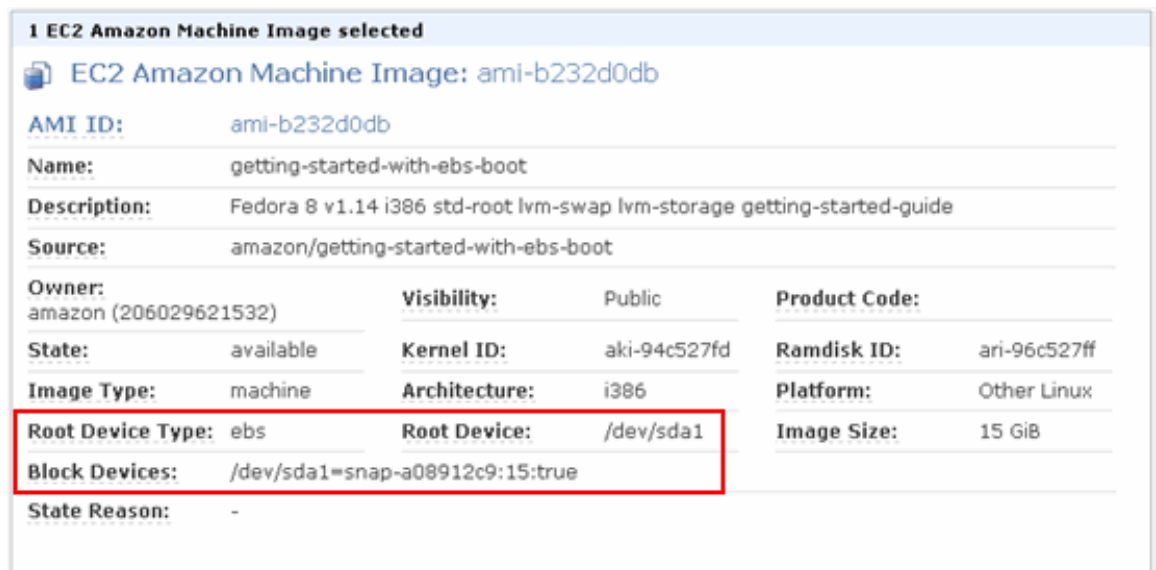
1 EC2 Amazon Machine Image selected

EC2 Amazon Machine Image: ami-b232d0db

AMI ID: ami-b232d0db

Name: getting-started-with-ebs-boot

Description: Fedora 8 v1.14 i386 std-root lvm-swap lvm-storage getting-started-guide

Source: amazon/getting-started-with-ebs-boot

| | | | | | |
|---|---|---|---|---|---|
| Owner: amazon (206029621532) | | Visibility: | Public | Product Code: | |
| State: | available | Kernel ID: | aki-94c527fd | Ramdisk ID: | ari-96c527ff |
| Image Type: | machine | Architecture: | i386 | Platform: | Other Linux |
| Root Device Type: | ebs | Root Device: | /dev/sda1 | Image Size: | 15 GiB |

Block Devices: /dev/sda1=snap-a08912c9:15:true

State Reason: -